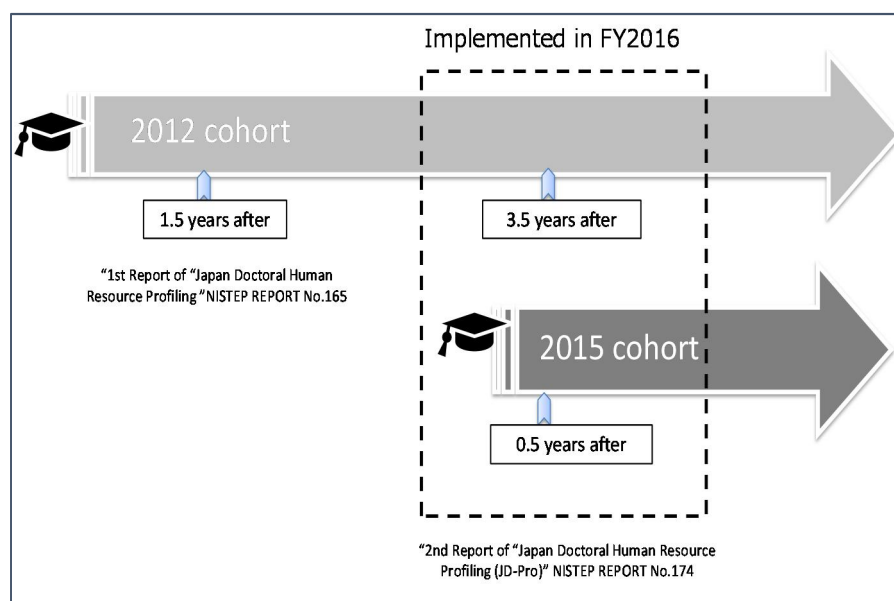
Implemented in FY2016

2012 cohort

1.5 years after

3.5 years after

“1st Report of “Japan Doctoral Human Resource Profiling ”NISTEP REPORT No.165

2015 cohort

0.5 years after

“2nd Report of “Japan Doctoral Human Resource Profiling (JD-Pro)” NISTEP REPORT No.174